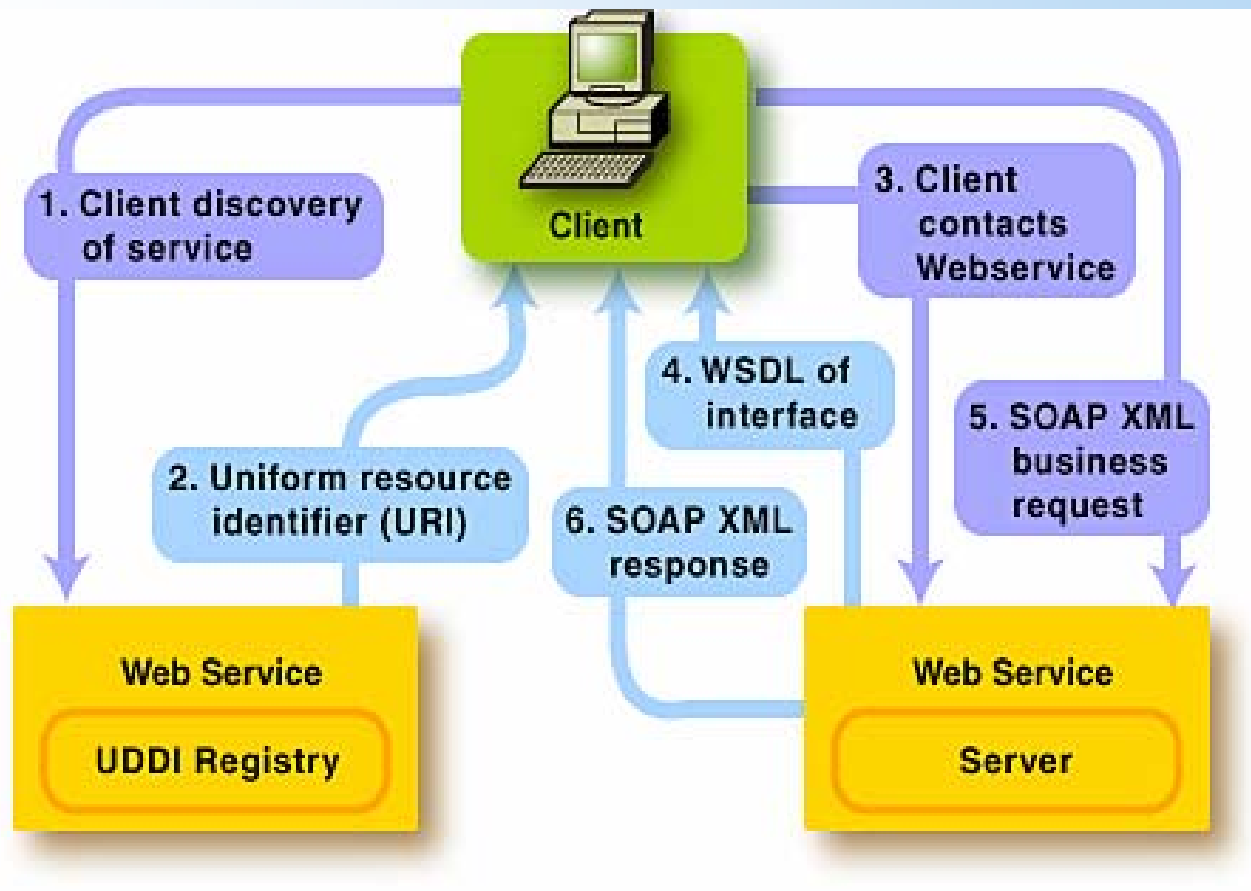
Client

1. Client discovery of service

3. Client contacts Webservice

4. WSDL of interface

5. SOAP XML business request

2. Uniform resource identifier (URI)

6. SOAP XML response

Web Service

UDDI Registry

Web Service

Server